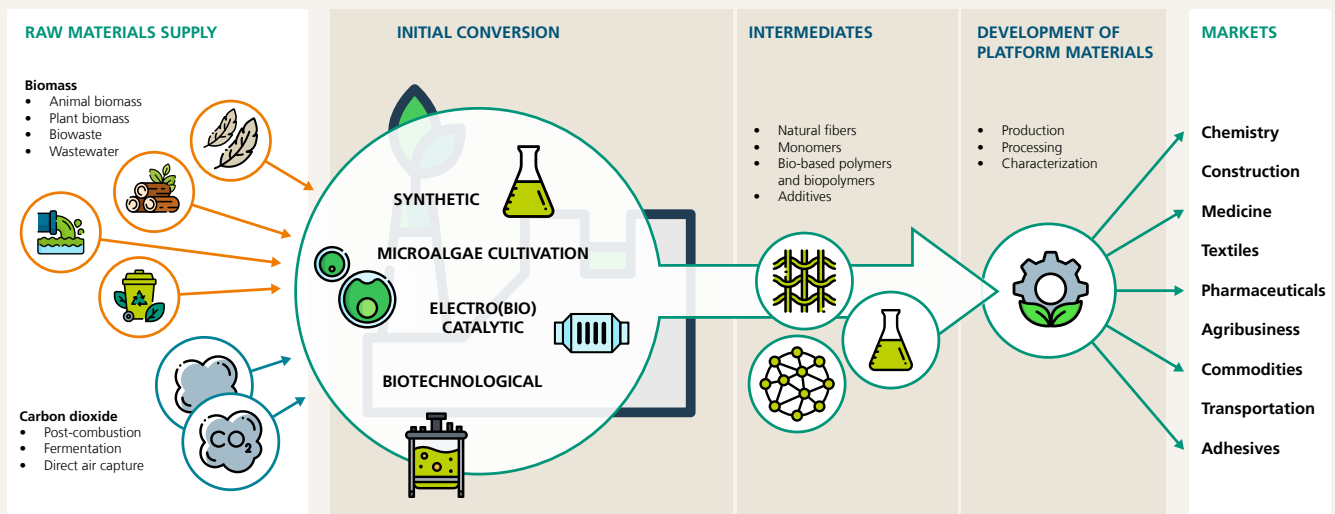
RAW MATERIALS SUPPLY

Biomass
- Animal biomass
- Plant biomass
- Biowaste
- Wastewater

Carbon dioxide
- Post-combustion
- Fermentation
- Direct air capture

$CO_2$

INITIAL CONVERSION

SYNTHETIC

MICROALGAE CULTIVATION

ELECTRO(BIO) CATALYTIC

BIOTECHNOLOGICAL

INTERMEDIATES

- Natural fibers
- Monomers
- Bio-based polymers and biopolymers
- Additives

DEVELOPMENT OF PLATFORM MATERIALS

- Production
- Processing
- Characterization

MARKETS

Chemistry
Construction
Medicine
Textiles
Pharmaceuticals
Agribusiness
Commodities
Transportation
Adhesives